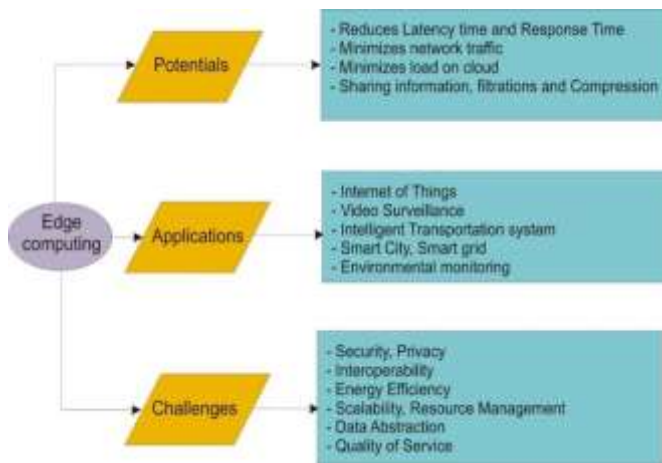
Edge computing

Potentials

- Reduces Latency time and Response Time
- Minimizes network traffic
- Minimizes load on cloud
- Sharing information, filtrations and Compression

Applications

- Internet of Things
- Video Surveillance
- Intelligent Transportation system
- Smart City, Smart grid
- Environmental monitoring

Challenges

- Security, Privacy
- Interoperability
- Energy Efficiency
- Scalability, Resource Management
- Data Abstraction
- Quality of Service